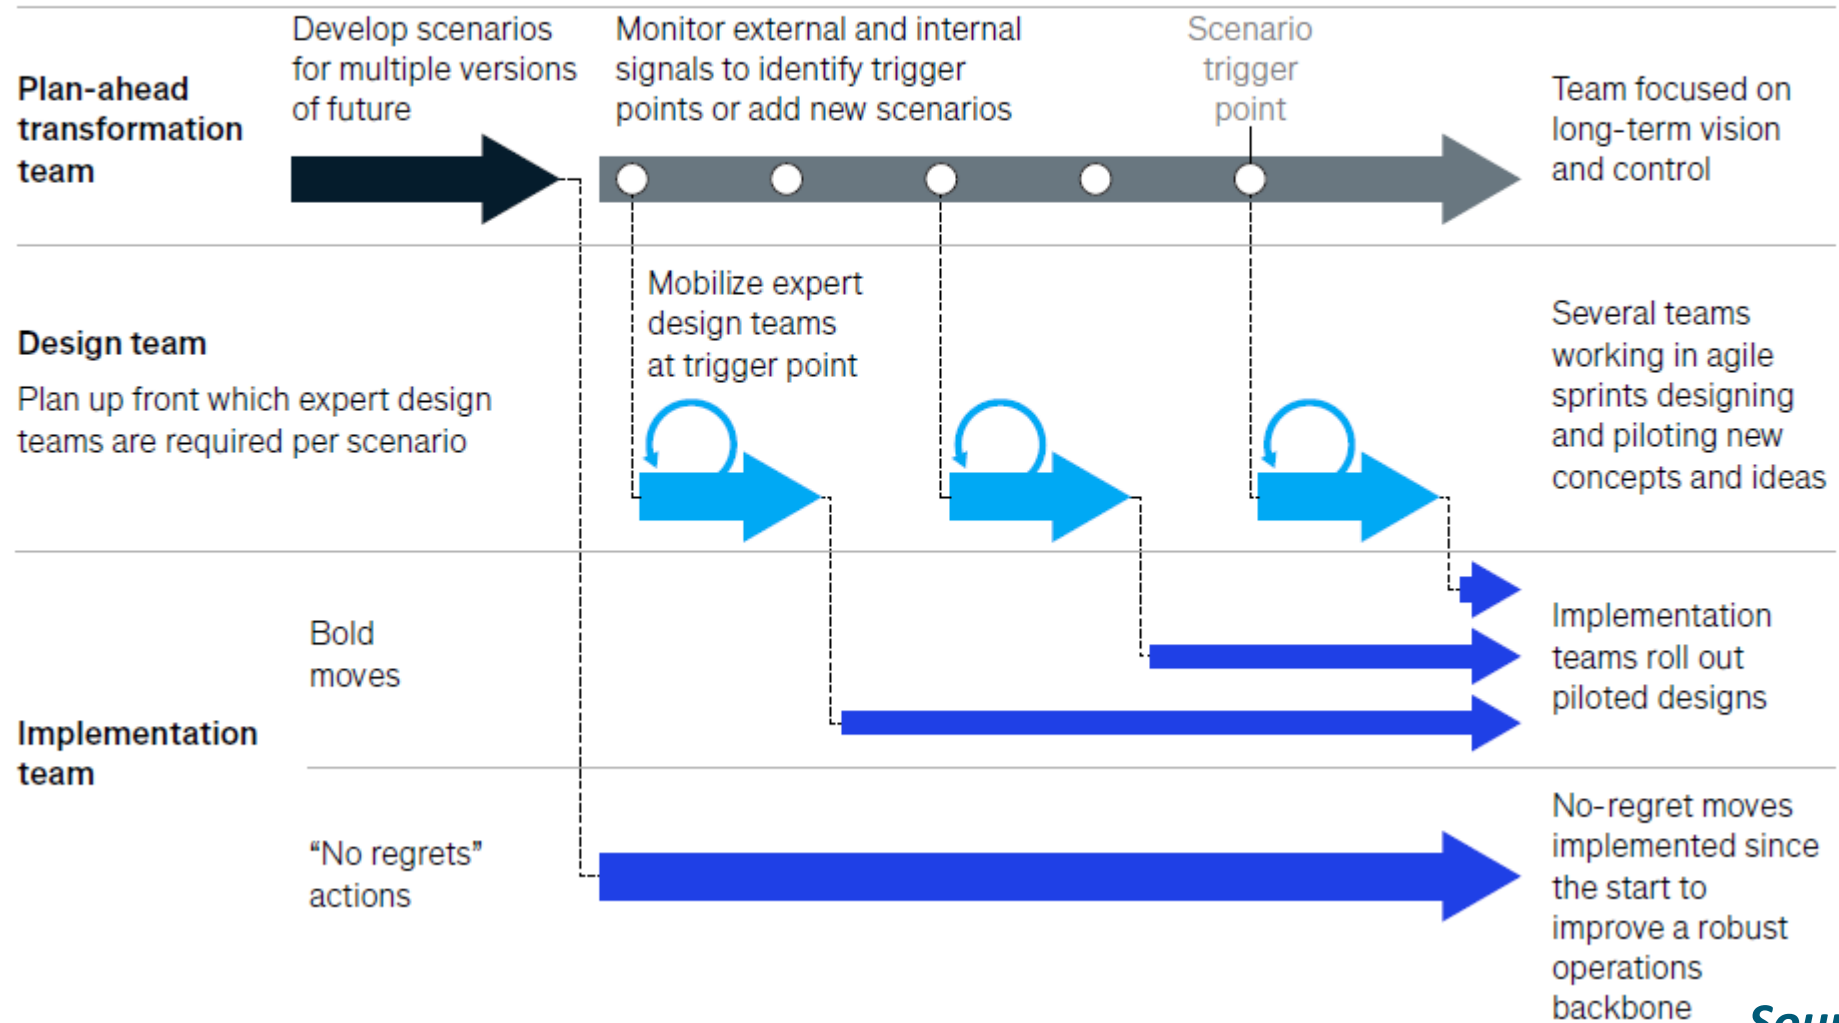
Plan-ahead transformation team

Develop scenarios for multiple versions of future

Monitor external and internal signals to identify trigger points or add new scenarios

Scenario trigger point

Team focused on long-term vision and control

Design team

Plan up front which expert design teams are required per scenario

Mobilize expert design teams at trigger point

Several teams working in agile sprints designing and piloting new concepts and ideas

Implementation team

Bold moves

Implementation teams roll out piloted designs

"No regrets" actions

No-regret moves implemented since the start to improve a robust operations backbone

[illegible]